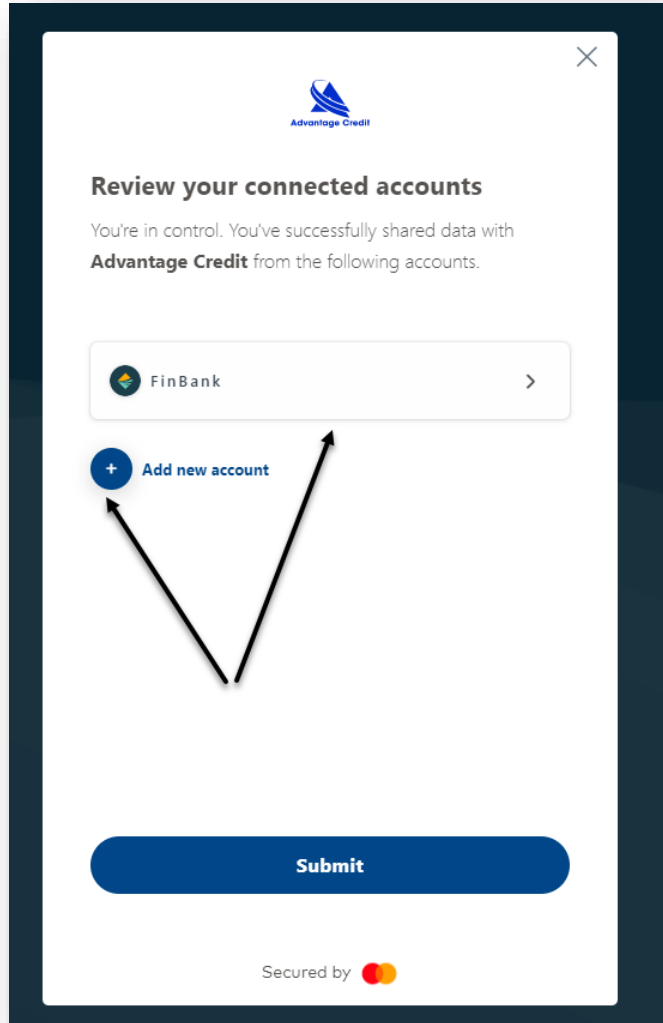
Advantage Credit

Review your connected accounts

You're in control. You've successfully shared data with **Advantage Credit** from the following accounts.

FinBank

Add new account

Submit

Secured by